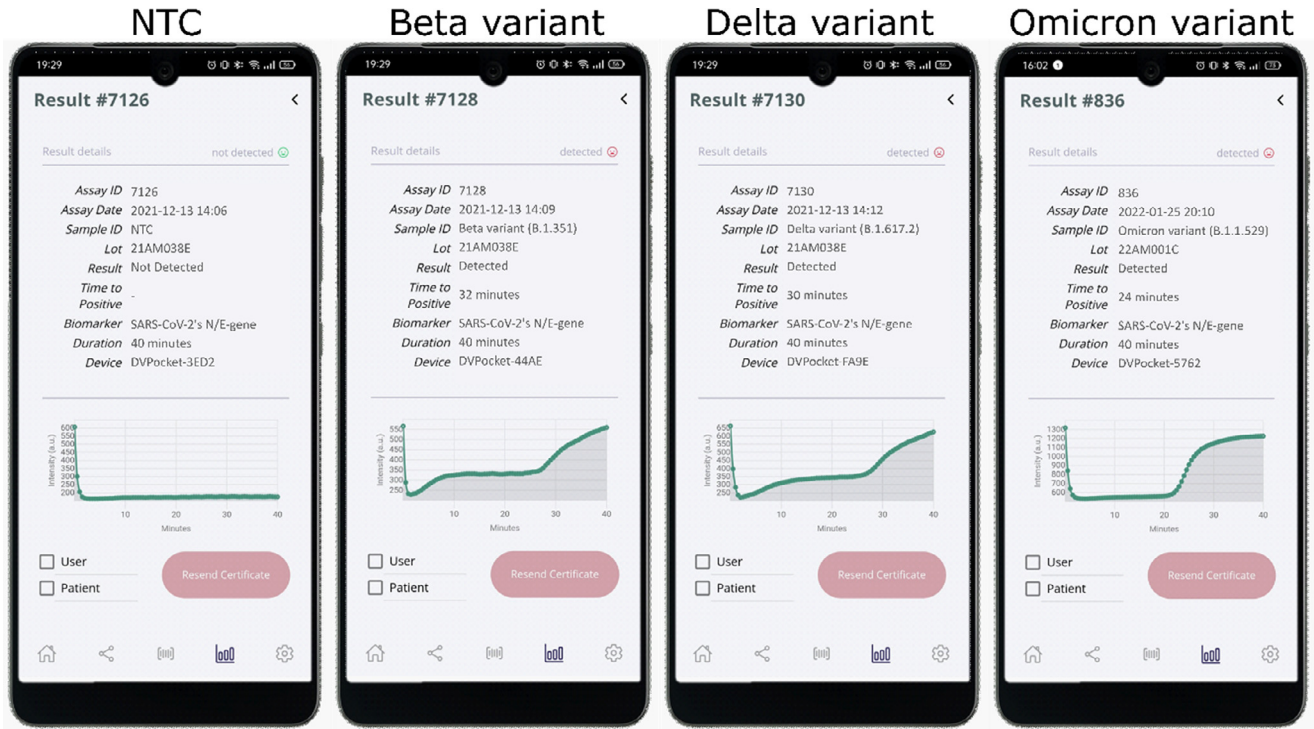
NTC

19:29

Result #7126

Result details not detected

Assay ID 7126
Assay Date 2021-12-13 14:06
Sample ID NTC
Lot 21AM038E
Result Not Detected
Time to Positive -
Biomarker SARS-CoV-2's N/E-gene
Duration 40 minutes
Device DVPocket-3ED2

Intensity (a.u.)
600 550 500 450 400 350 300 250 200
10 20 30 40
Minutes

User
Patient
Resend Certificate

Beta variant

19:29

Result #7128

Result details detected

Assay ID 7128
Assay Date 2021-12-13 14:09
Sample ID Beta variant (B.1.351)
Lot 21AM038E
Result Detected
Time to Positive 32 minutes
Biomarker SARS-CoV-2's N/E-gene
Duration 40 minutes
Device DVPocket-44AE

Intensity (a.u.)
550 500 450 400 350 300 250
10 20 30 40
Minutes

User
Patient
Resend Certificate

Delta variant

19:29

Result #7130

Result details detected

Assay ID 7130
Assay Date 2021-12-13 14:12
Sample ID Delta variant (B.1.617.2)
Lot 21AM038E
Result Detected
Time to Positive 30 minutes
Biomarker SARS-CoV-2's N/E-gene
Duration 40 minutes
Device DVPocket-FA9E

Intensity (a.u.)
650 600 550 500 450 400 350 300 250
10 20 30 40
Minutes

User
Patient
Resend Certificate

Omicron variant

16:02

Result #836

Result details detected

Assay ID 836
Assay Date 2022-01-25 20:10
Sample ID Omicron variant (B.1.1.529)
Lot 22AM001C
Result Detected
Time to Positive 24 minutes
Biomarker SARS-CoV-2's N/E-gene
Duration 40 minutes
Device DVPocket-5762

Intensity (a.u.)
1300 1200 1100 1000 900 800 700 600
10 20 30 40
Minutes

User
Patient
Resend Certificate